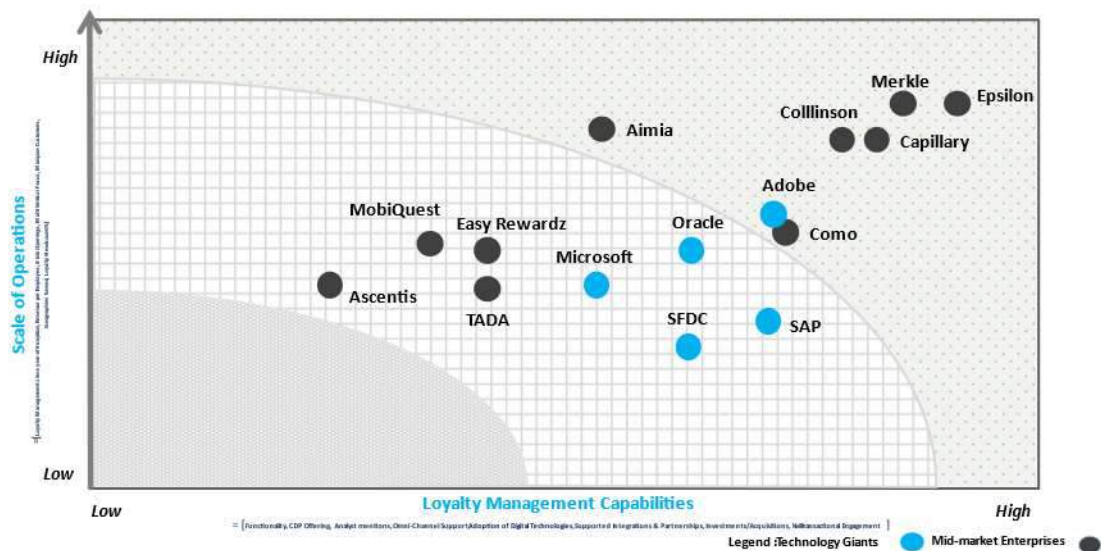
High

Merkle
Epsilon
Colllinson
Capillary
Aimia
Adobe
MobiQuest
Easy Rewardz
Oracle
Como
Microsoft
Ascentis
TADA
SFDC
SAP

Scale of Operations

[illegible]

Low

Loyalty Management Capabilities

Low

High

= [Functionality, CDP Offering, Analyst mentions, Omni-Channel Support, Adoption of Digital Technologies, Supported Integrations & Partnerships, Investments/Acquisitions, Nontransactional Engagement]

Legend :Technology Giants
Mid-market Enterprises